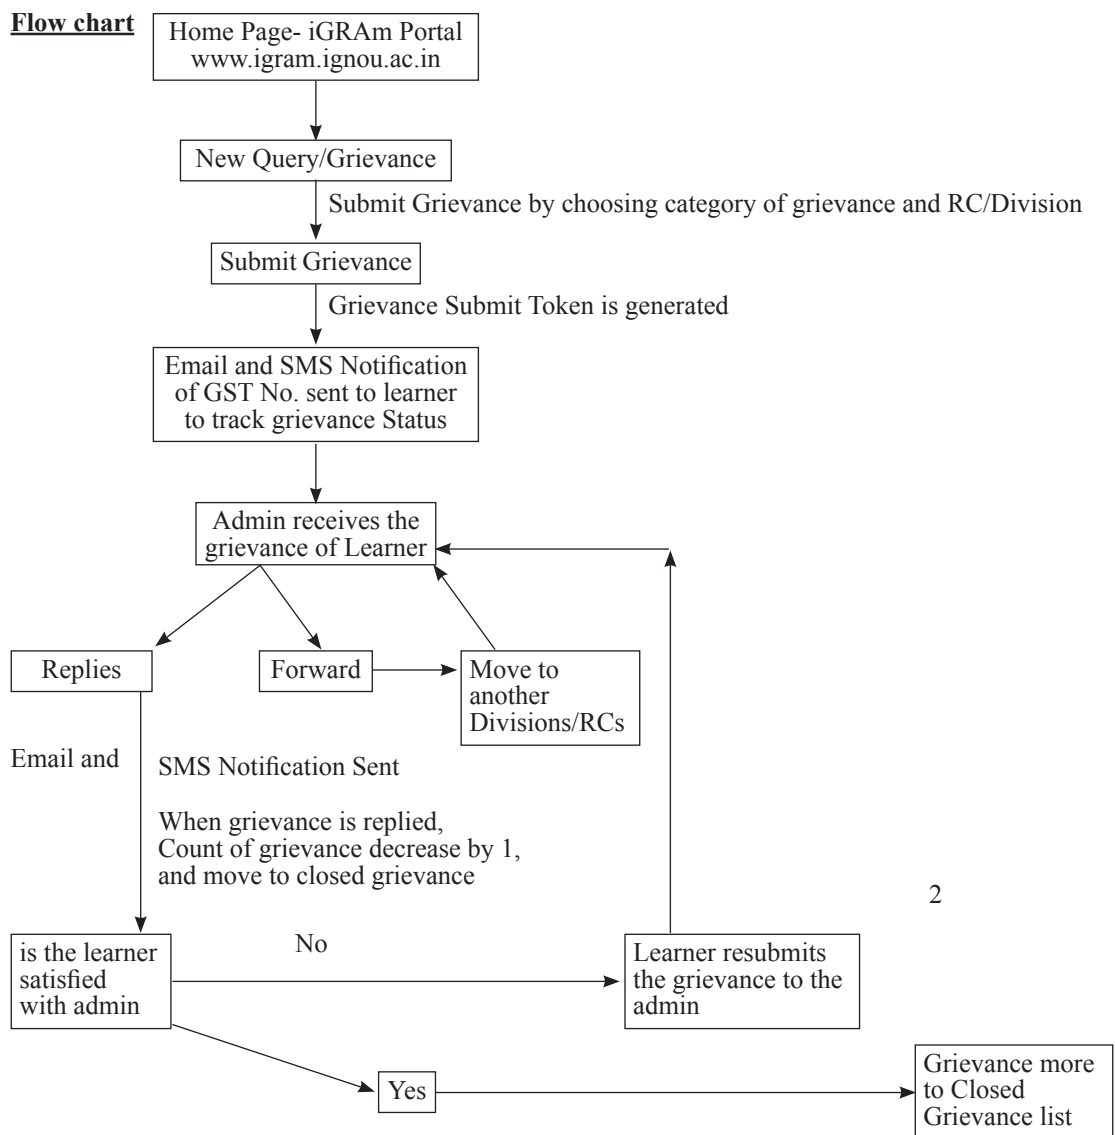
Flow chart

Home Page- iGRAm Portal www.igram.ignou.ac.in

New Query/Grievance

Submit Grievance by choosing category of grievance and RC/Division

Submit Grievance

Grievance Submit Token is generated

Email and SMS Notification of GST No. sent to learner to track grievance Status

Admin receives the grievance of Learner

Replies

Forward

Move to another Divisions/RCs

Email and

SMS Notification Sent

When grievance is replied, Count of grievance decrease by 1, and move to closed grievance

2

is the learner satisfied with admin

No

Learner resubmits the grievance to the admin

Yes

Grievance more to Closed Grievance list